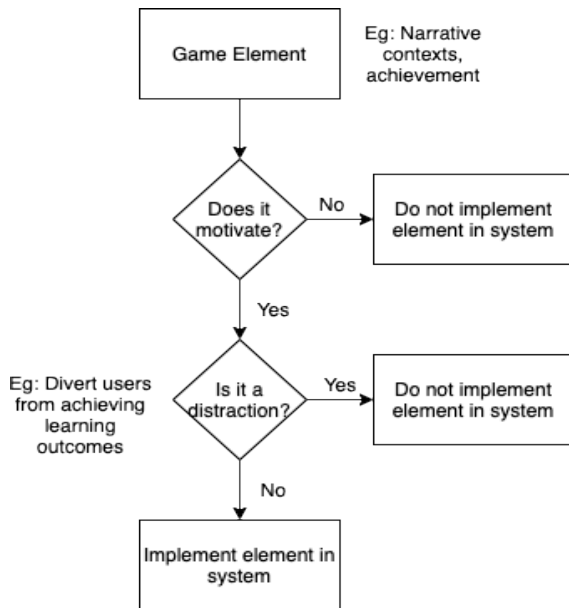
Game Element

Eg: Narrative contexts, achievement

Does it motivate?

No

Do not implement element in system

Yes

Eg: Divert users from achieving learning outcomes

Is it a distraction?

Yes

Do not implement element in system

No

Implement element in system